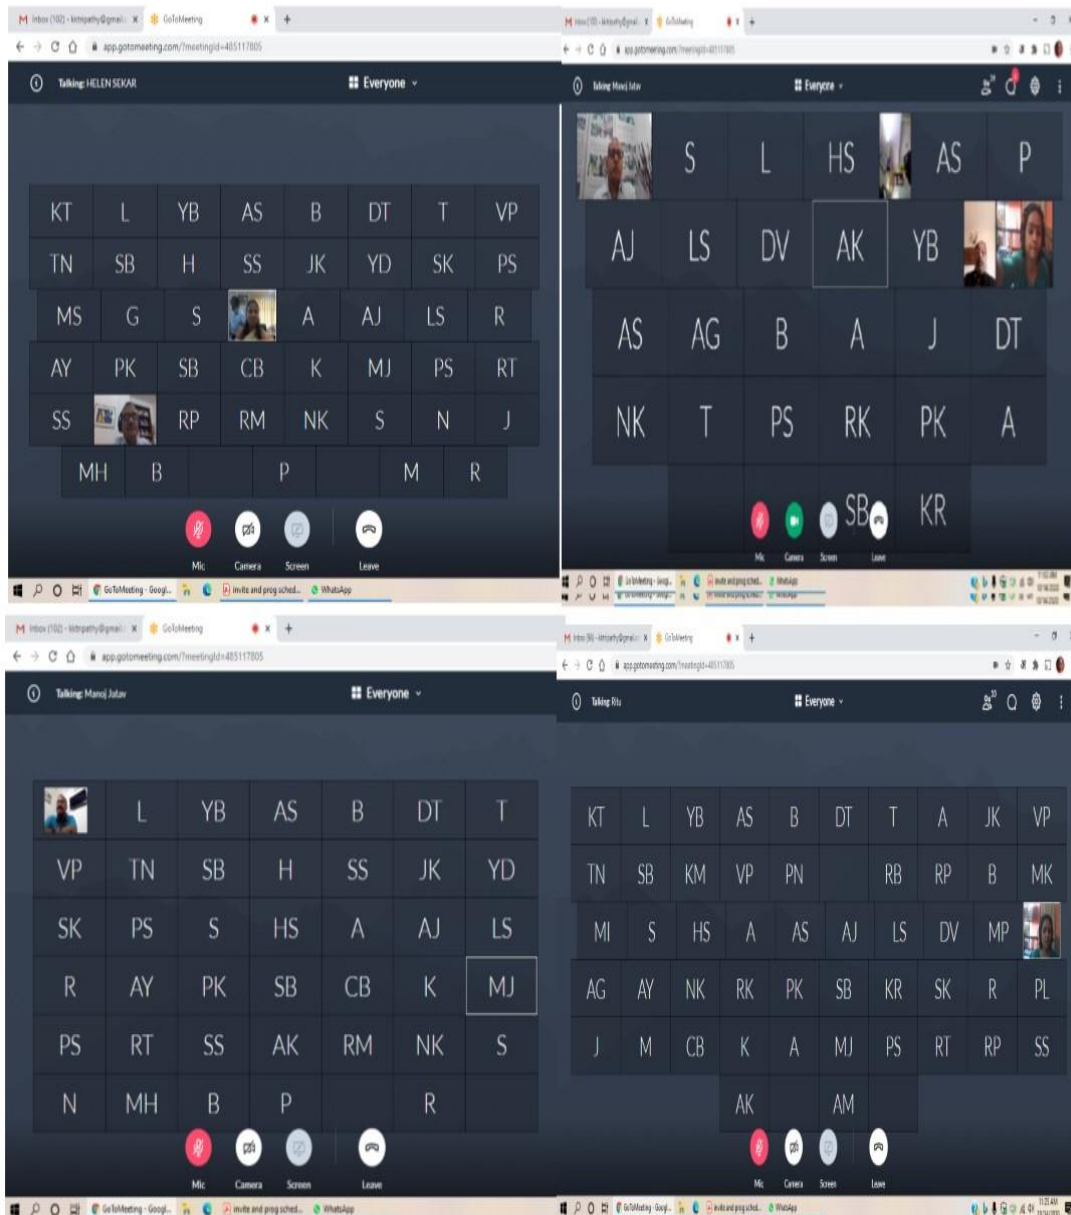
M Inbox (102) - kitripathy@gmail... × GoToMeeting × +
app.gotomeeting.com/?meetingId=485117805

Talking: HELEN SEKAR
Everyone

KT L YB AS B DT T VP
TN SB H SS JK YD SK PS
MS G S A AJ LS R
AY PK SB CB K MJ PS RT
SS RP RM NK S N J
MH B P M R

Mic Camera Screen Leave

GoToMeeting - Googl... invite and prog sched... WhatsApp

M Inbox (10) - kitripathy@gmail... × GoToMeeting × +
app.gotomeeting.com/?meetingId=485117805

Talking: Manoj Jatav
Everyone

S L HS AS P
AJ LS DV AK YB
AS AG B A J DT
NK T PS RK PK A
SB KR

Mic Camera Screen Leave

GoToMeeting - Googl... invite and prog sched... WhatsApp

M Inbox (102) - kitripathy@gmail... × GoToMeeting × +
app.gotomeeting.com/?meetingId=485117805

Talking: Manoj Jatav
Everyone

L YB AS B DT T
VP TN SB H SS JK YD
SK PS S HS A AJ LS
R AY PK SB CB K MJ
PS RT SS AK RM NK S
N MH B P R

Mic Camera Screen Leave

GoToMeeting - Googl... invite and prog sched... WhatsApp

M Inbox (96) - kitripathy@gmail... × GoToMeeting × +
app.gotomeeting.com/?meetingId=485117805

Talking: Ritu
Everyone

KT L YB AS B DT T A JK VP
TN SB KM VP PN RB RP B MK
MI S HS A AS AJ LS DV MP
AG AY NK RK PK SB KR SK R PL
J M CB K A MJ PS RT RP SS
AK AM

Mic Camera Screen Leave

GoToMeeting - Googl... invite and prog sched... WhatsApp
11:25 AM